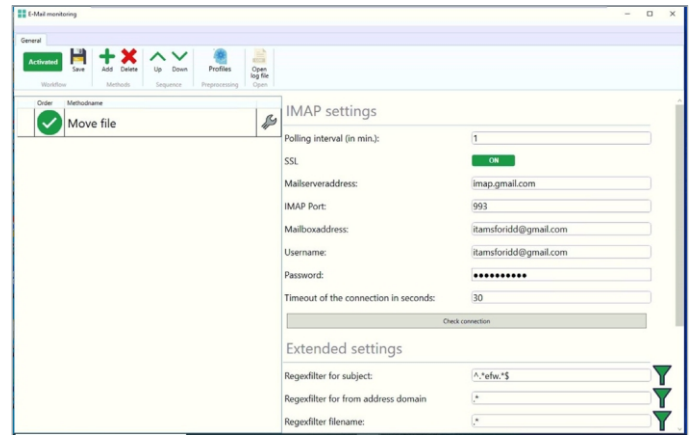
E-Mail monitoring

General

Activated
Save
Add
Delete
Up
Down
Profiles
Open log file

Workflow
Methods
Sequence
Preprocessing
Open

| Order | Methodname |
|---|---|
| | Move file |

IMAP settings

Polling interval (in min.): 1

SSL ON

Mailserveraddress: imap.gmail.com

IMAP Port: 993

Mailboxaddress: itamsforidd@gmail.com

Username: itamsforidd@gmail.com

Password: ●●●●●●●●●●●

Timeout of the connection in seconds: 30

Check connection

Extended settings

Regexfilter for subject: ^.*efw.*$

Regexfilter for from address domain: .*

Regexfilter filename: .*